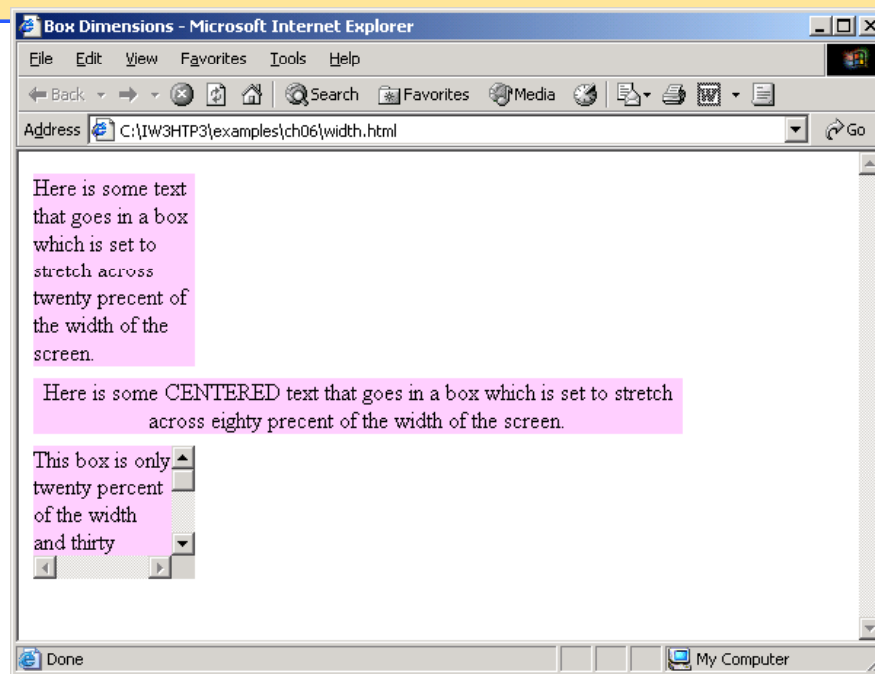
Box Dimensions - Microsoft Internet Explorer

File Edit View Favorites Tools Help

Back Search Favorites Media

Address C:\IW3HTP3\examples\ch06\width.html Go

Here is some text that goes in a box which is set to stretch across twenty precent of the width of the screen.

Here is some CENTERED text that goes in a box which is set to stretch across eighty precent of the width of the screen.

This box is only twenty percent of the width and thirty

Done My Computer